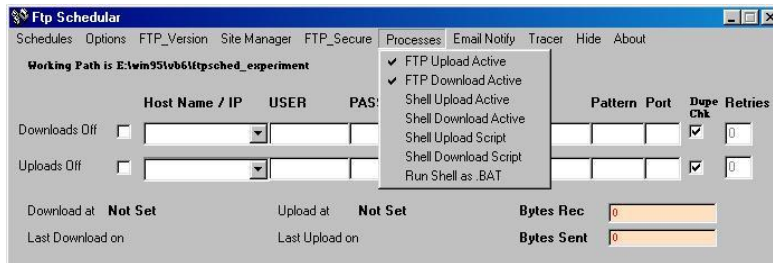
Ftp Schedular

Schedules Options FTP_Version Site Manager FTP_Secure Processes Email Notify Tracer Hide About

Working Path is E:\win95\vb6\ftpsched_experiment

FTP Upload Active
FTP Download Active
Shell Upload Active
Shell Download Active
Shell Upload Script
Shell Download Script
Run Shell as .BAT

Host Name / IP USER PAS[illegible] Pattern Port Dupe Chk Retries

Downloads Off 0

Uploads Off 0

Download at Not Set Upload at Not Set Bytes Rec 0

Last Download on Last Upload on Bytes Sent 0